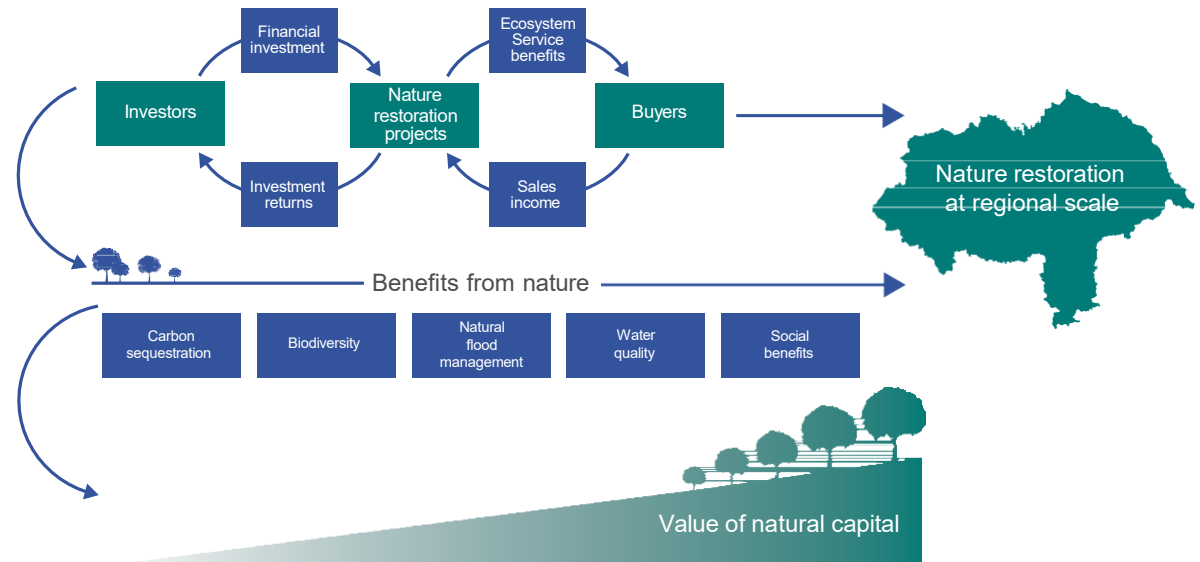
Financial investment

Ecosystem Service benefits

Investors

Nature restoration projects

Buyers

Investment returns

Sales income

Nature restoration at regional scale

Benefits from nature

Carbon sequestration

Biodiversity

Natural flood management

Water quality

Social benefits

Value of natural capital